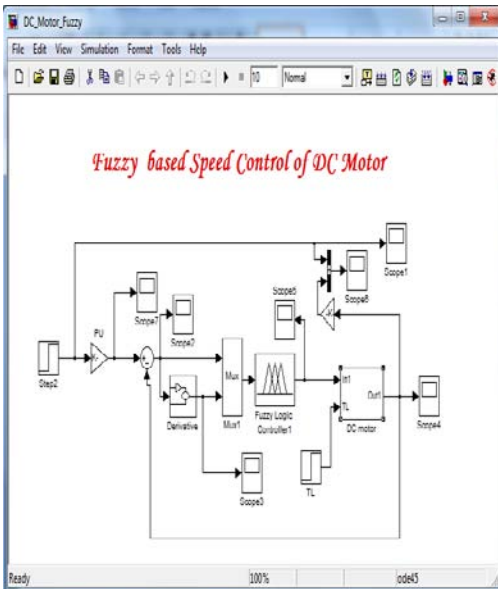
DC_Motor_Fuzzy

File Edit View Simulation Format Tools Help

10 Normal

Fuzzy based Speed Control of DC Motor

Scope1

Scope8

Scope5

PU

Scope7

Scope2

Step2

Mux

Derivative

Mux1

Fuzzy Logic Controller1

In1

TL

Out1

DC motor

Scope4

TL

Scope3

Ready 100% ode45